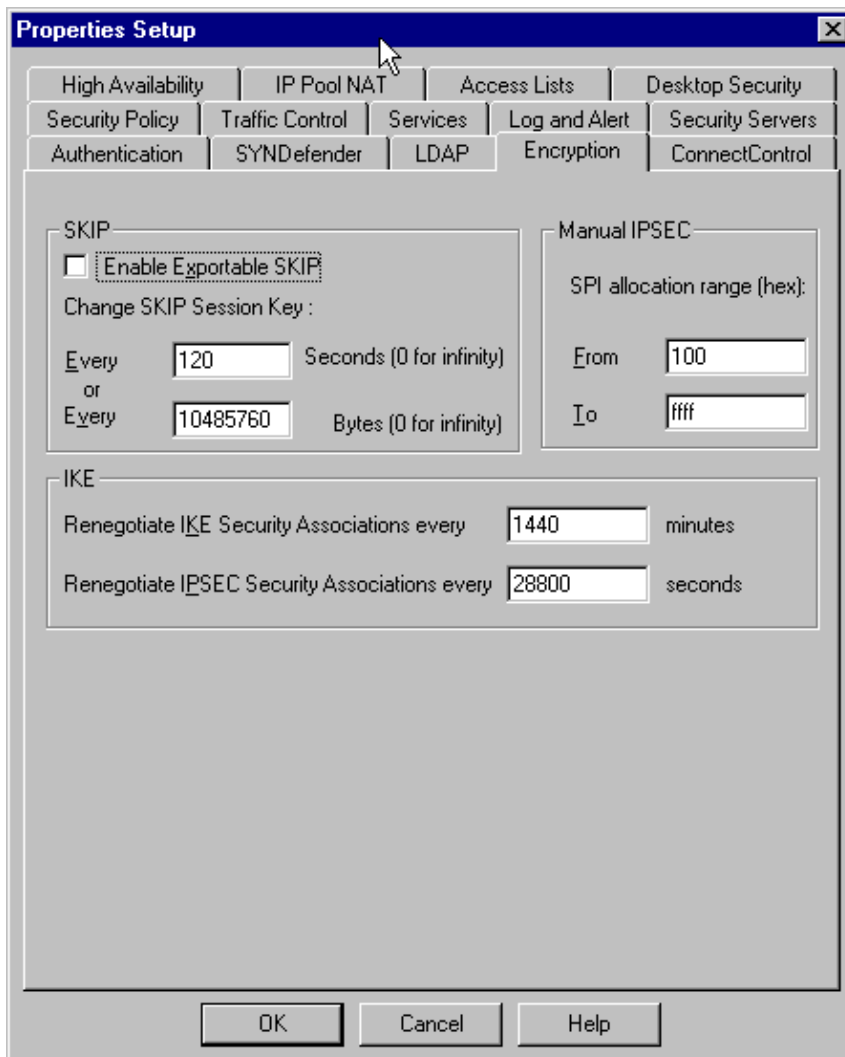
Properties Setup

High Availability | IP Pool NAT | Access Lists | Desktop Security
Security Policy | Traffic Control | Services | Log and Alert | Security Servers
Authentication | SYNDefender | LDAP | Encryption | ConnectControl

SKIP
Enable Exportable SKIP
Change SKIP Session Key :
Every 120 Seconds (0 for infinity)
or
Every 10485760 Bytes (0 for infinity)

Manual IPSEC
SPI allocation range (hex):
From 100
To ffff

IKE
Renegotiate IKE Security Associations every 1440 minutes
Renegotiate IPSEC Security Associations every 28800 seconds

OK Cancel Help